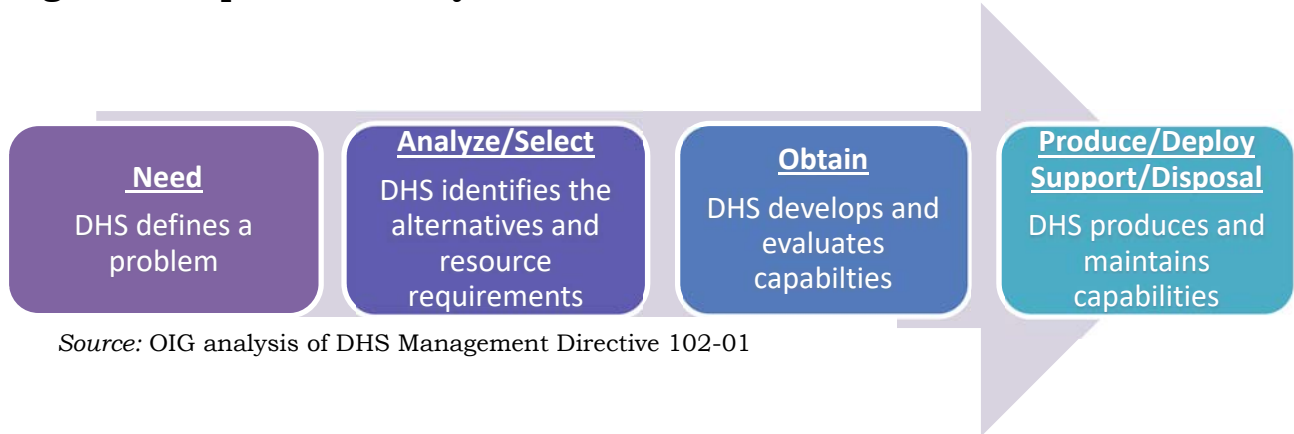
Need
DHS defines a problem

Analyze/Select
DHS identifies the alternatives and resource requirements

Obtain
DHS develops and evaluates capabilties

Produce/Deploy Support/Disposal
DHS produces and maintains capabilities

Source: OIG analysis of DHS Management Directive 102-01